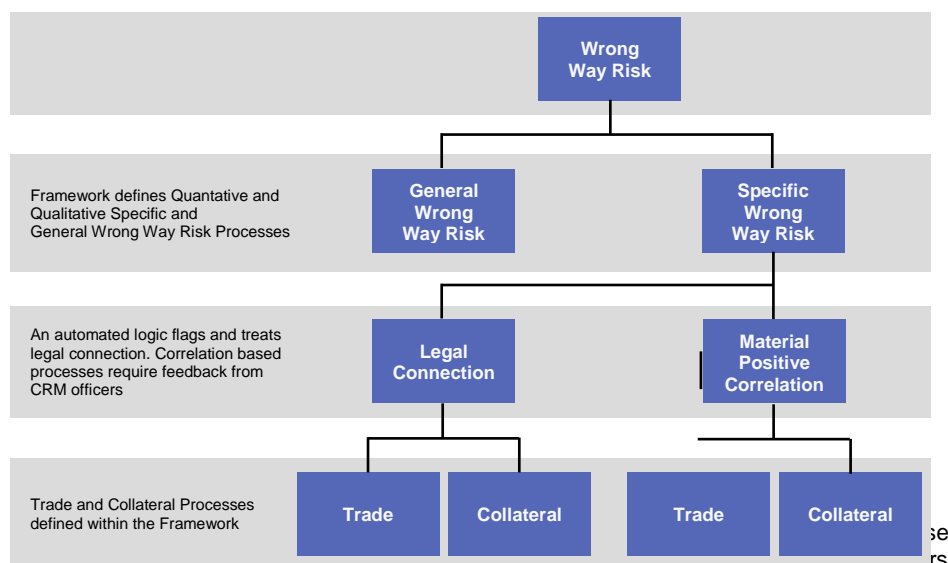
Wrong Way Risk

Framework defines Quantative and Qualitative Specific and General Wrong Way Risk Processes

General Wrong Way Risk

Specific Wrong Way Risk

An automated logic flags and treats legal connection. Correlation based processes require feedback from CRM officers

Legal Connection

Material Positive Correlation

Trade and Collateral Processes defined within the Framework

Trade

Collateral

Trade

Collateral

se

rs